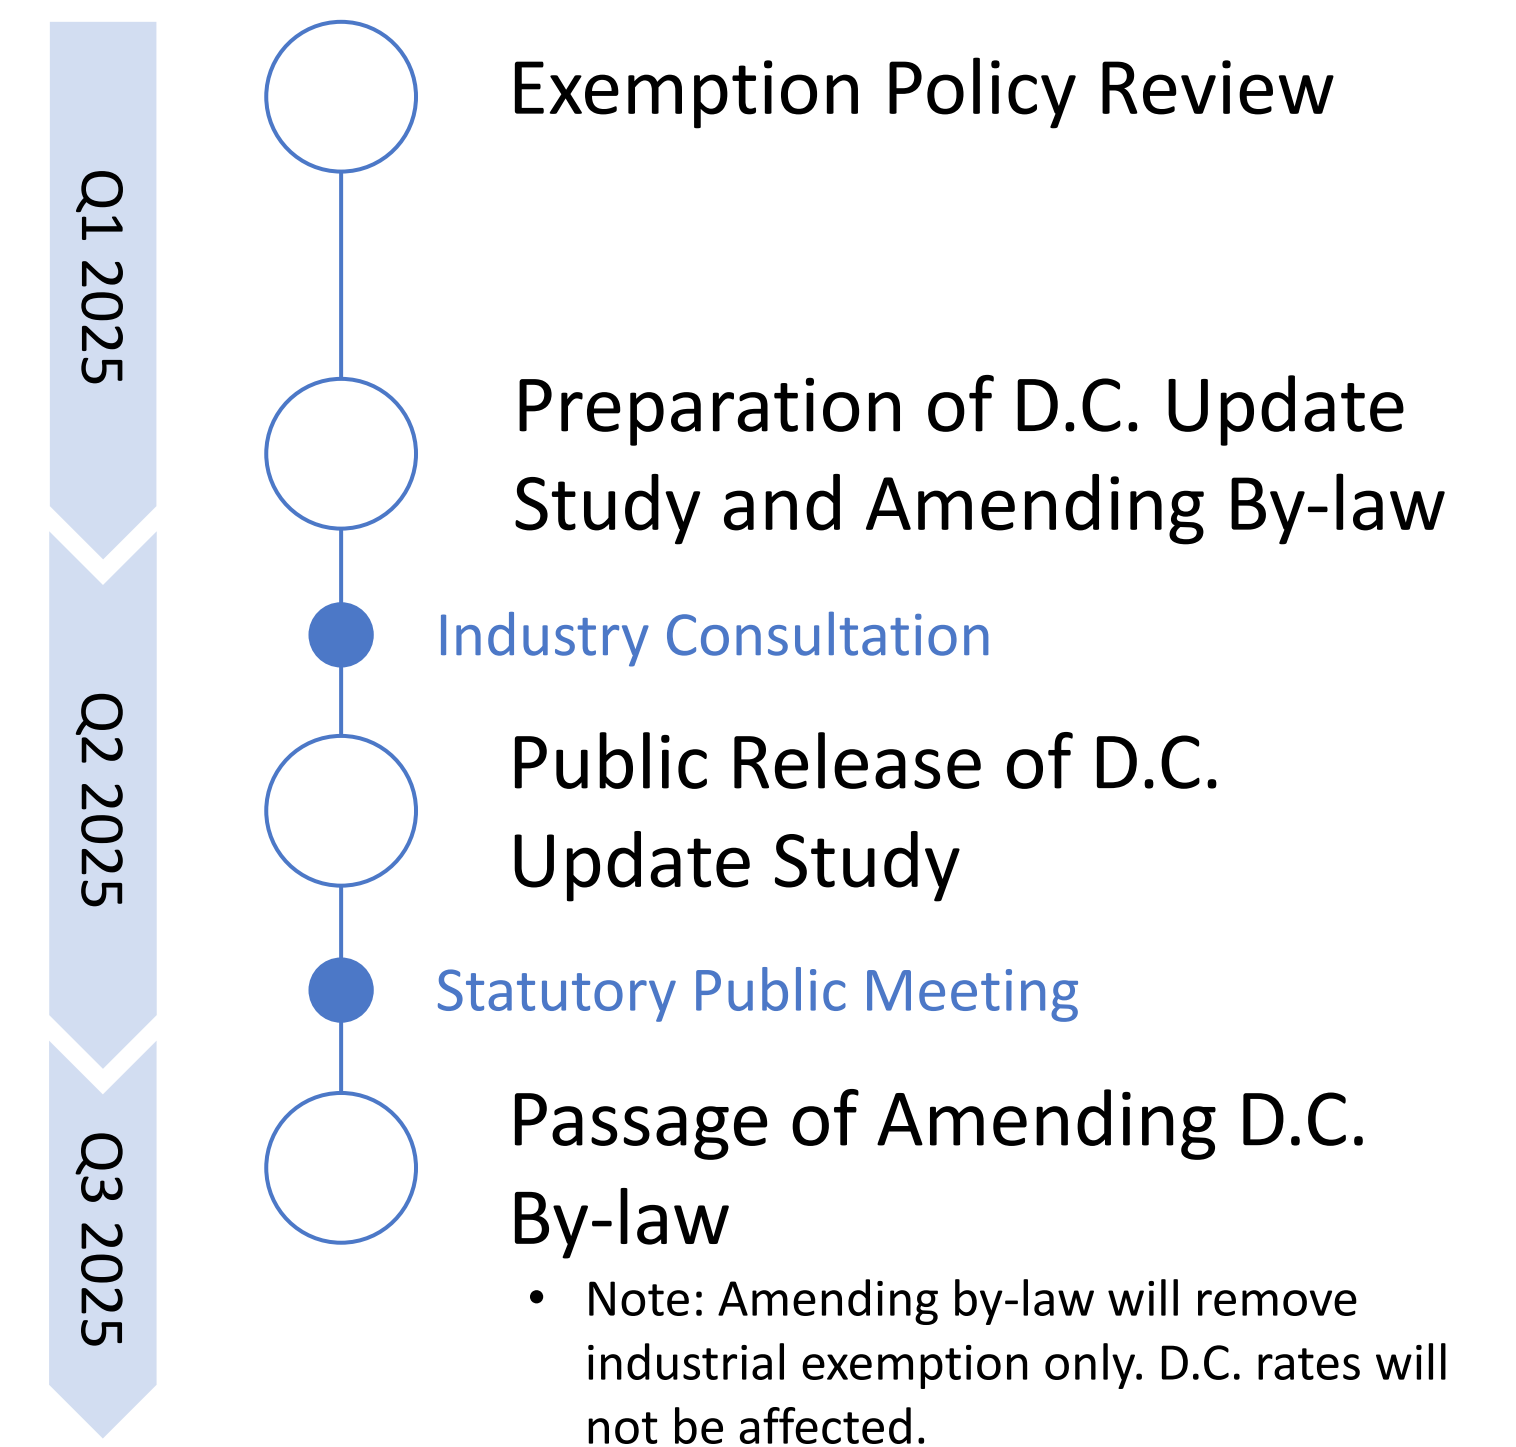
Q1 2025

Q2 2025

Q3 2025

Exemption Policy Review

Preparation of D.C. Update Study and Amending By-law

Industry Consultation

Public Release of D.C. Update Study

Statutory Public Meeting

Passage of Amending D.C. By-law

- Note: Amending by-law will remove industrial exemption only. D.C. rates will not be affected.